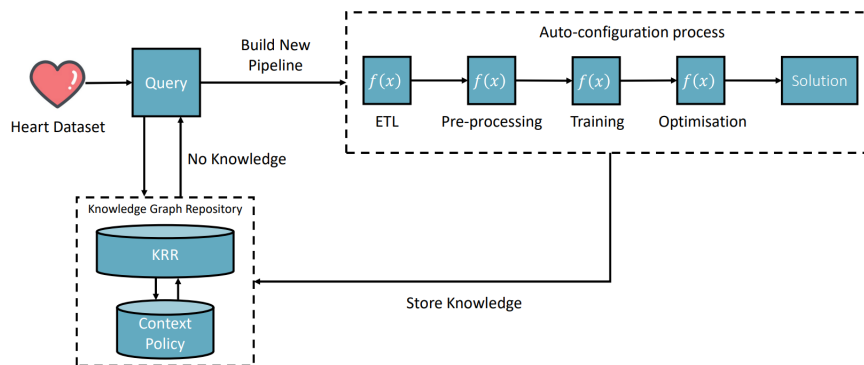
Heart Dataset

Query

Build New Pipeline

Auto-configuration process

$f(x)$

ETL

$f(x)$

Pre-processing

$f(x)$

Training

$f(x)$

Optimisation

Solution

No Knowledge

Knowledge Graph Repository

KRR

Context Policy

Store Knowledge